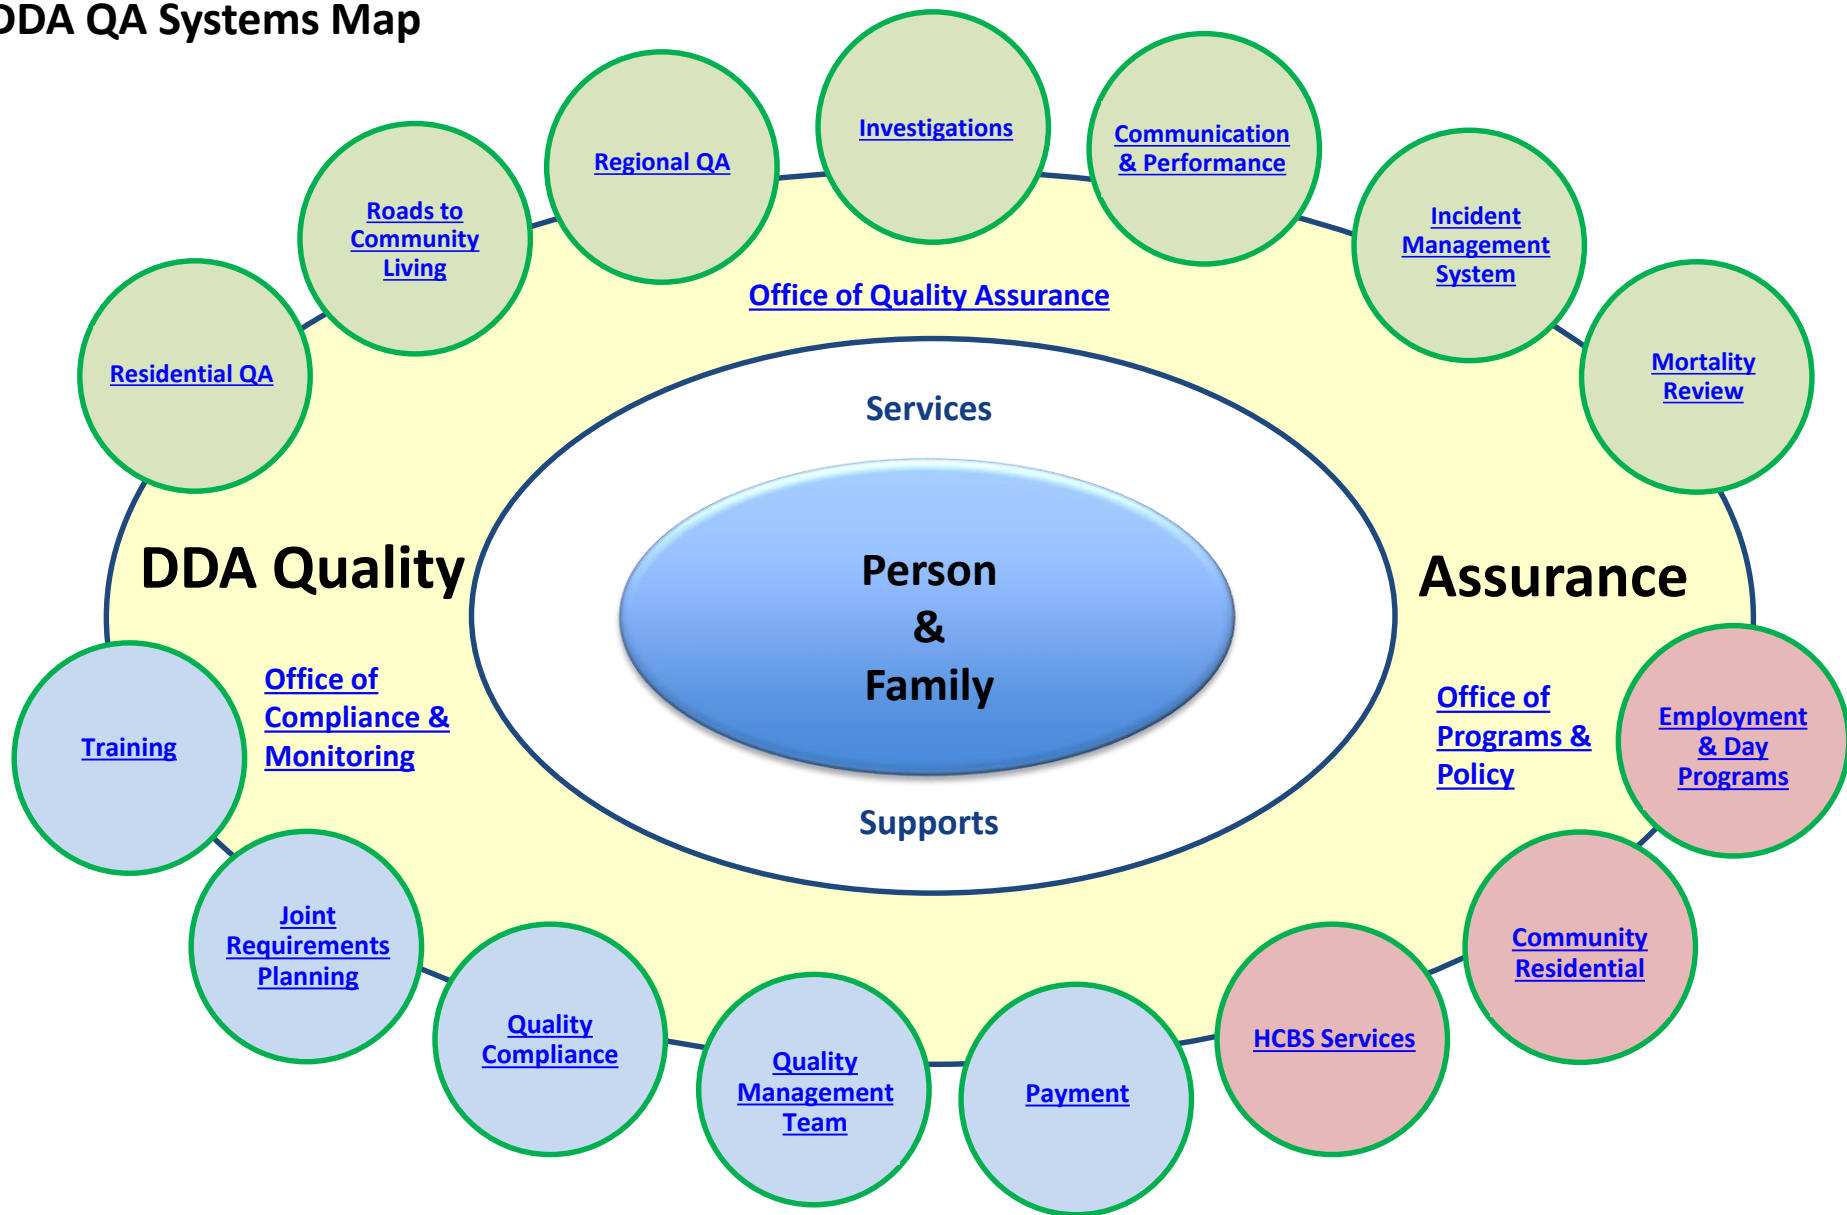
DDA QA Systems Map

Residential QA

Roads to Community Living

Regional QA

Investigations

Communication & Performance

Incident Management System

Mortality Review

Office of Quality Assurance

Services

DDA Quality

Person & Family

Assurance

Office of Compliance & Monitoring

Office of Programs & Policy

Supports

Training

Employment & Day Programs

Joint Requirements Planning

Community Residential

Quality Compliance

Quality Management Team

Payment

HCBS Services